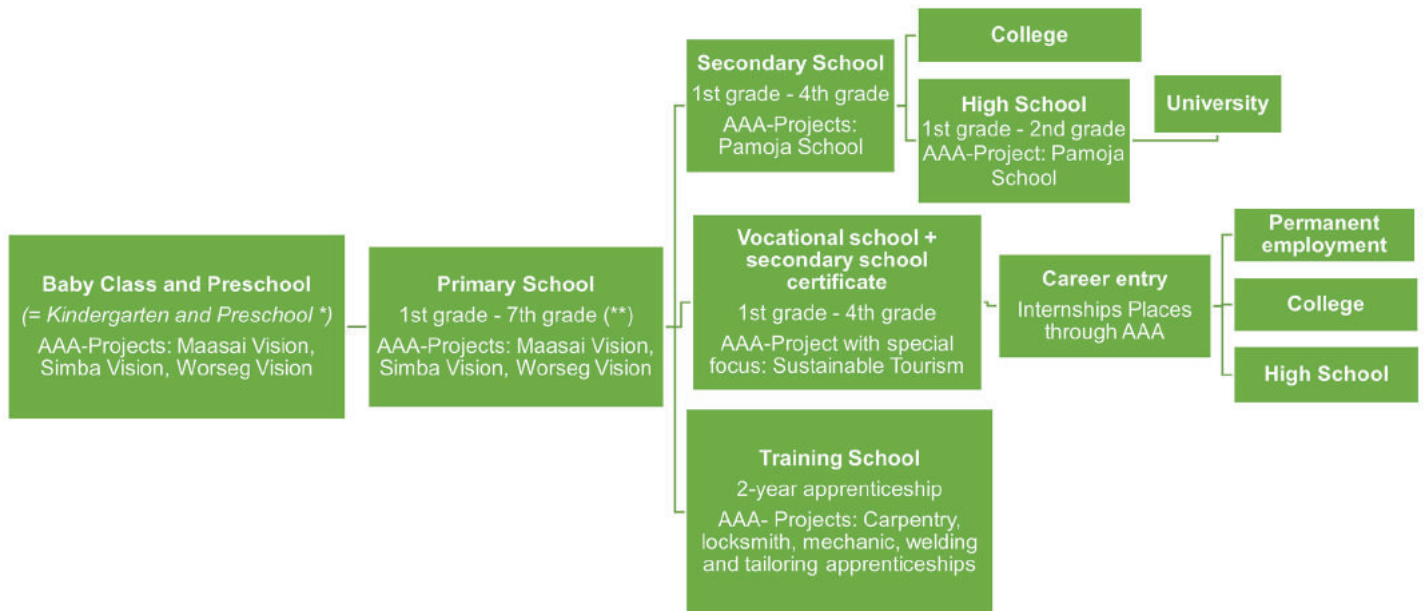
Baby Class and Preschool
(= Kindergarten and Preschool *)
AAA-Projects: Maasai Vision, Simba Vision, Worseg Vision

Primary School
1st grade - 7th grade (**)
AAA-Projects: Maasai Vision, Simba Vision, Worseg Vision

Secondary School
1st grade - 4th grade
AAA-Projects: Pamoja School

College

High School
1st grade - 2nd grade
AAA-Project: Pamoja School

University

Vocational school + secondary school certificate
1st grade - 4th grade
AAA-Project with special focus: Sustainable Tourism

Career entry
Internships Places through AAA

Permanent employment

College

High School

Training School
2-year apprenticeship
AAA- Projects: Carpentry, locksmith, mechanic, welding and tailoring apprenticeships